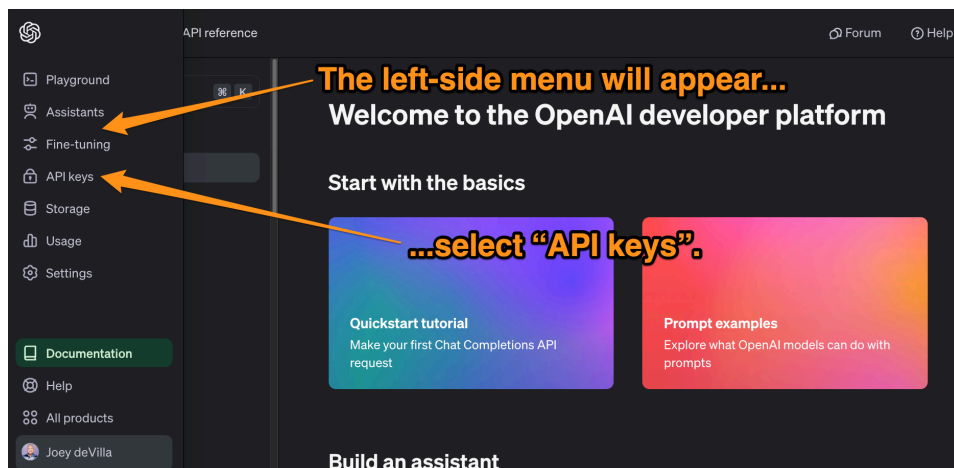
API reference

Forum

Help

Playground

Assistants

Fine-tuning

API keys

Storage

Usage

Settings

⌘ K

The left-side menu will appear...

Welcome to the OpenAI developer platform

Start with the basics

...select "API keys".

Quickstart tutorial
Make your first Chat Completions API request

Prompt examples
Explore what OpenAI models can do with prompts

Documentation

Help

All products

Joey deVilla

Build an assistant